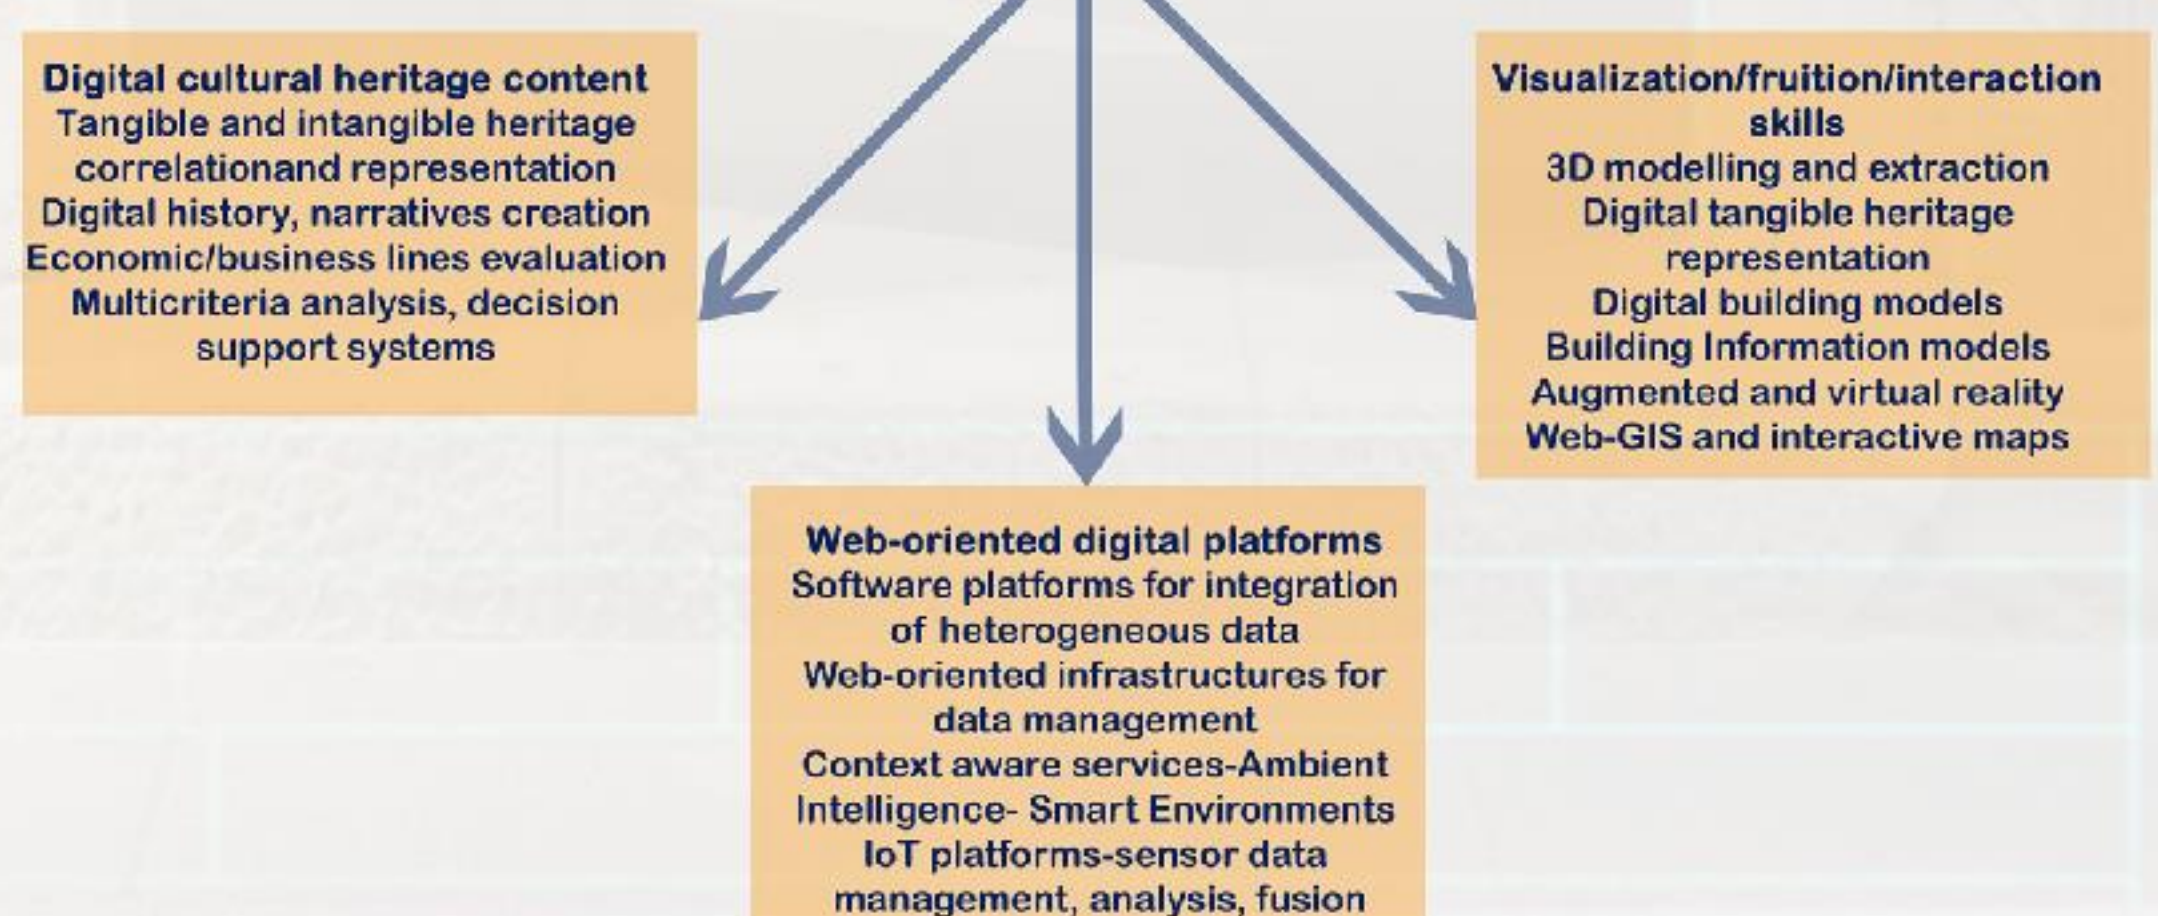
Digital cultural heritage content
Tangible and intangible heritage correlationand representation
Digital history, narratives creation
Economic/business lines evaluation
Multicriteria analysis, decision support systems

Visualization/fruition/interaction skills
3D modelling and extraction
Digital tangible heritage representation
Digital building models
Building Information models
Augmented and virtual reality
Web-GIS and interactive maps

Web-oriented digital platforms
Software platforms for integration of heterogeneous data
Web-oriented infrastructures for data management
Context aware services-Ambient Intelligence- Smart Environments
IoT platforms-sensor data management, analysis, fusion